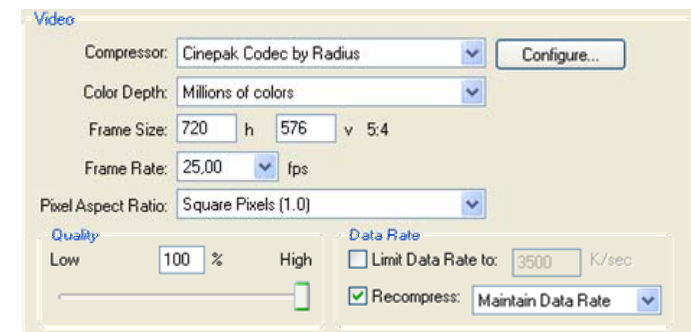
Video

Compressor: Cinepak Codec by Radius
Configure...

Color Depth: Millions of colors

Frame Size: 720 h 576 v 5:4

Frame Rate: 25,00 fps

Pixel Aspect Ratio: Square Pixels (1.0)

Quality
Low 100 % High

Data Rate
Limit Data Rate to: 3500 K/sec
Recompress: Maintain Data Rate